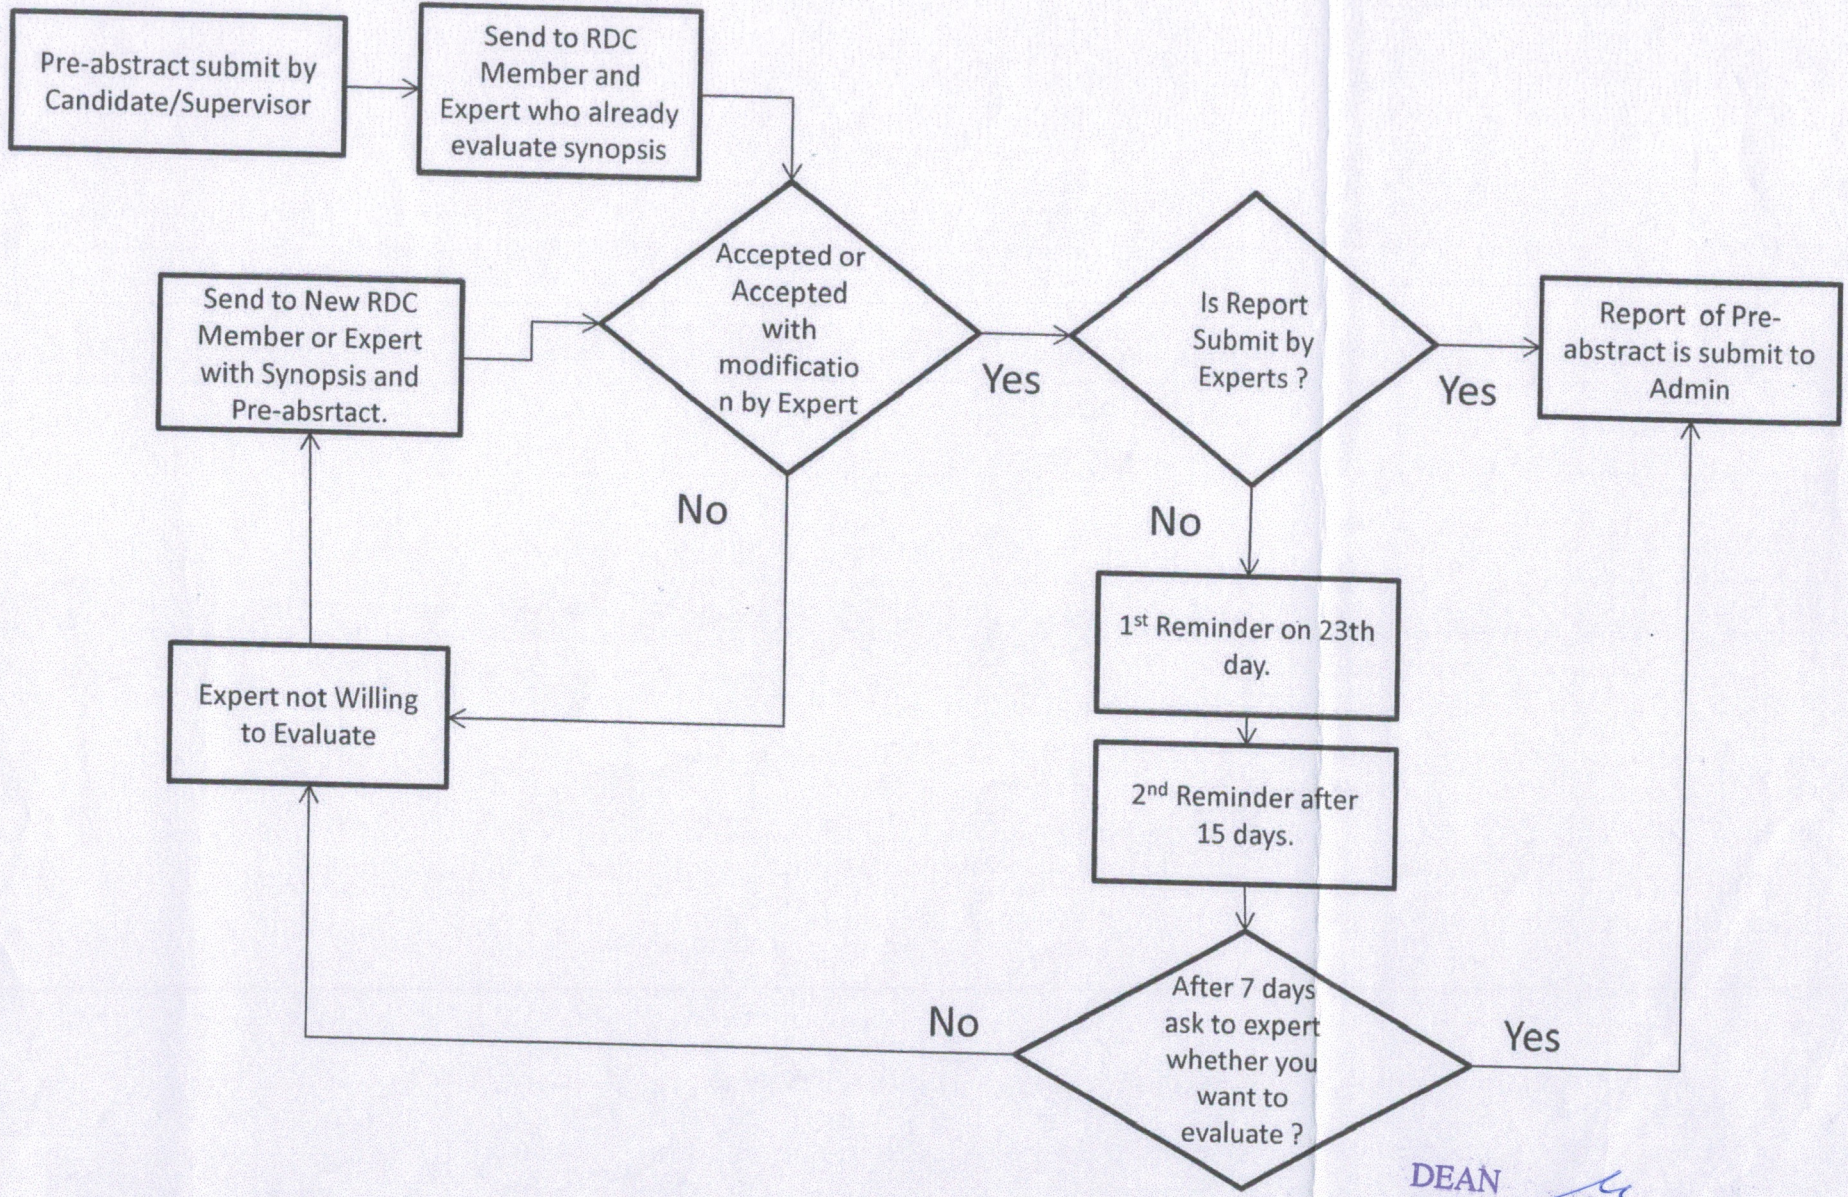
Pre-abstract submit by Candidate/Supervisor

Send to RDC Member and Expert who already evaluate synopsis

Send to New RDC Member or Expert with Synopsis and Pre-absrtact.

Accepted or Accepted with modification by Expert

Yes

No

Is Report Submit by Experts ?

Yes

Report of Pre-abstract is submit to Admin

No

$1^{st}$ Reminder on 23th day.

$2^{nd}$ Reminder after 15 days.

Expert not Willing to Evaluate

No

After 7 days ask to expert whether you want to evaluate ?

Yes

DEAN